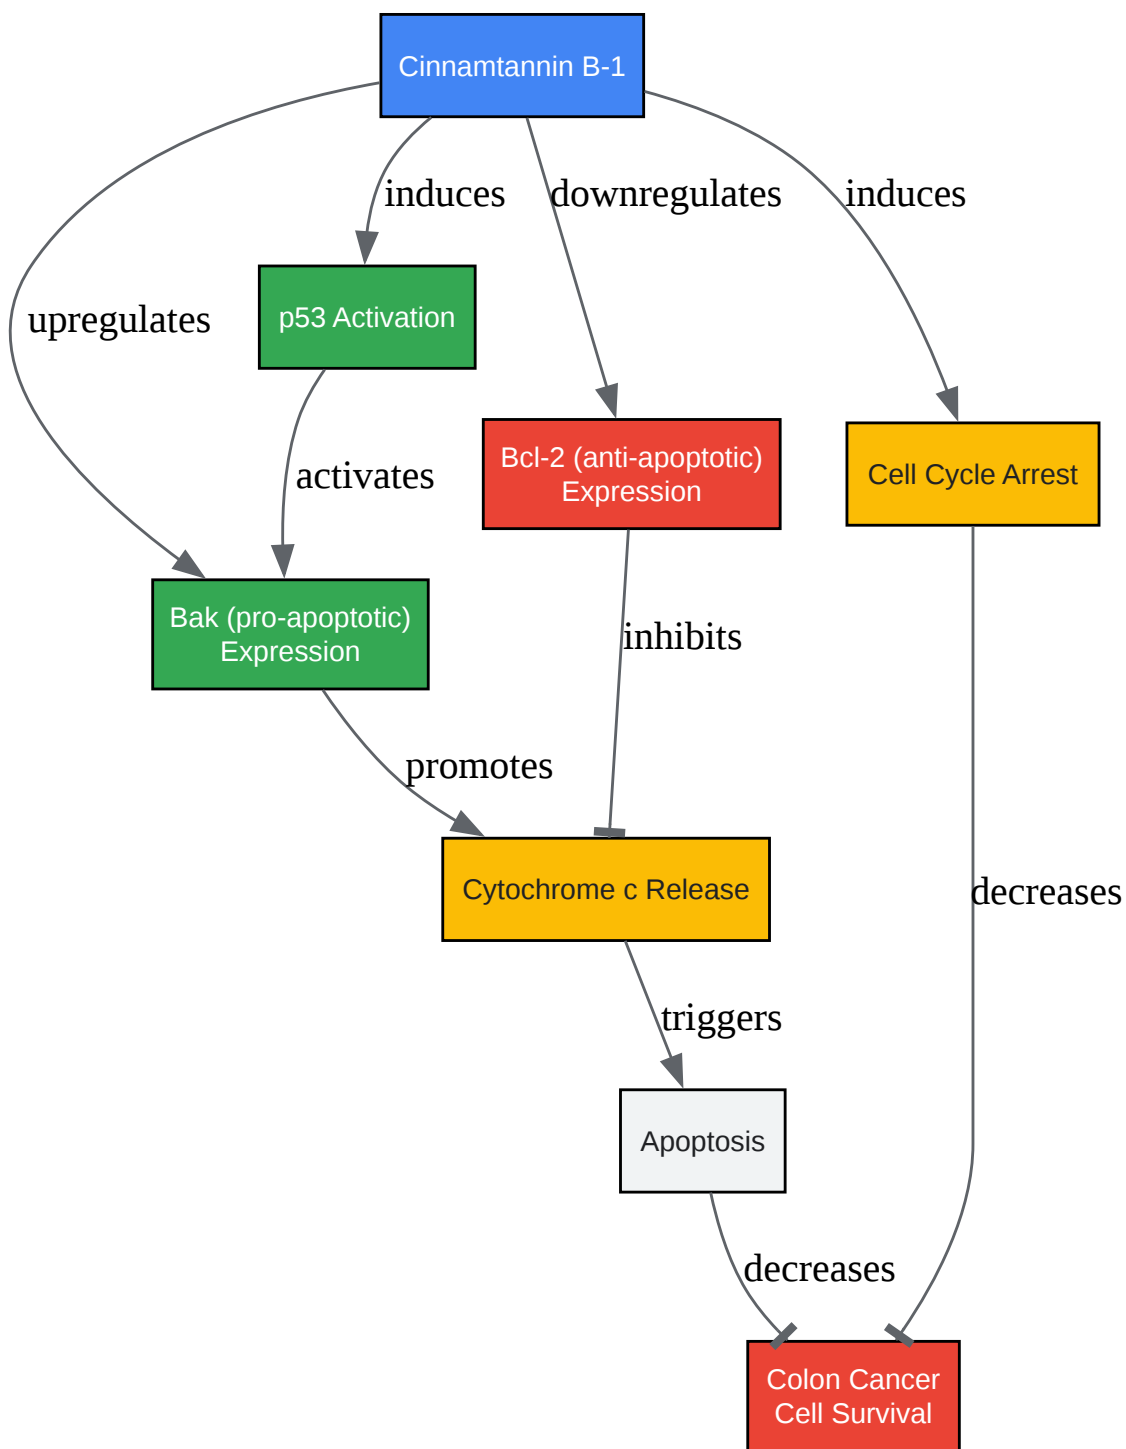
Cinnamtannin B-1

induces

downregulates

induces

upregulates

p53 Activation

activates

Bcl-2 (anti-apoptotic) Expression

Cell Cycle Arrest

Bak (pro-apoptotic) Expression

inhibits

promotes

Cytochrome c Release

decreases

triggers

Apoptosis

decreases

Colon Cancer Cell Survival